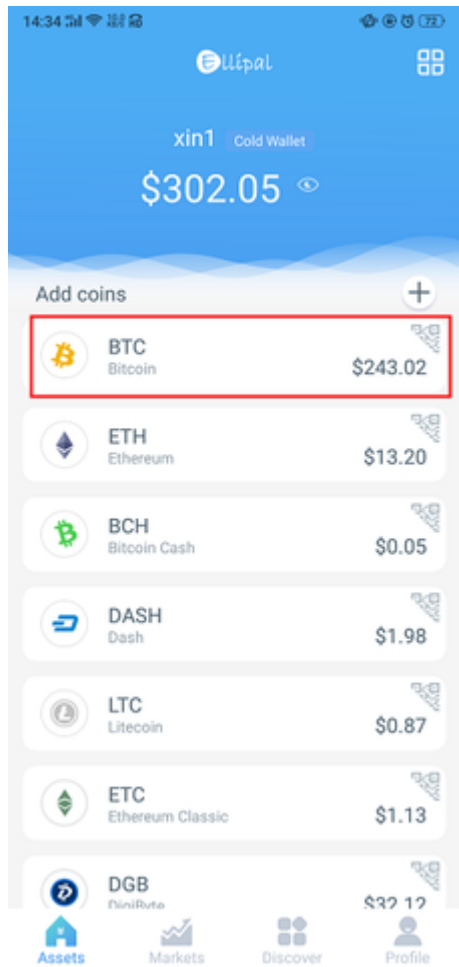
14:34

Ellipal

xin1 Cold Wallet

$302.05

Add coins +

BTC
Bitcoin
$243.02

ETH
Ethereum
$13.20

BCH
Bitcoin Cash
$0.05

DASH
Dash
$1.98

LTC
Litecoin
$0.87

ETC
Ethereum Classic
$1.13

DGB
DigiByte
$32.12

Assets Markets Discover Profile